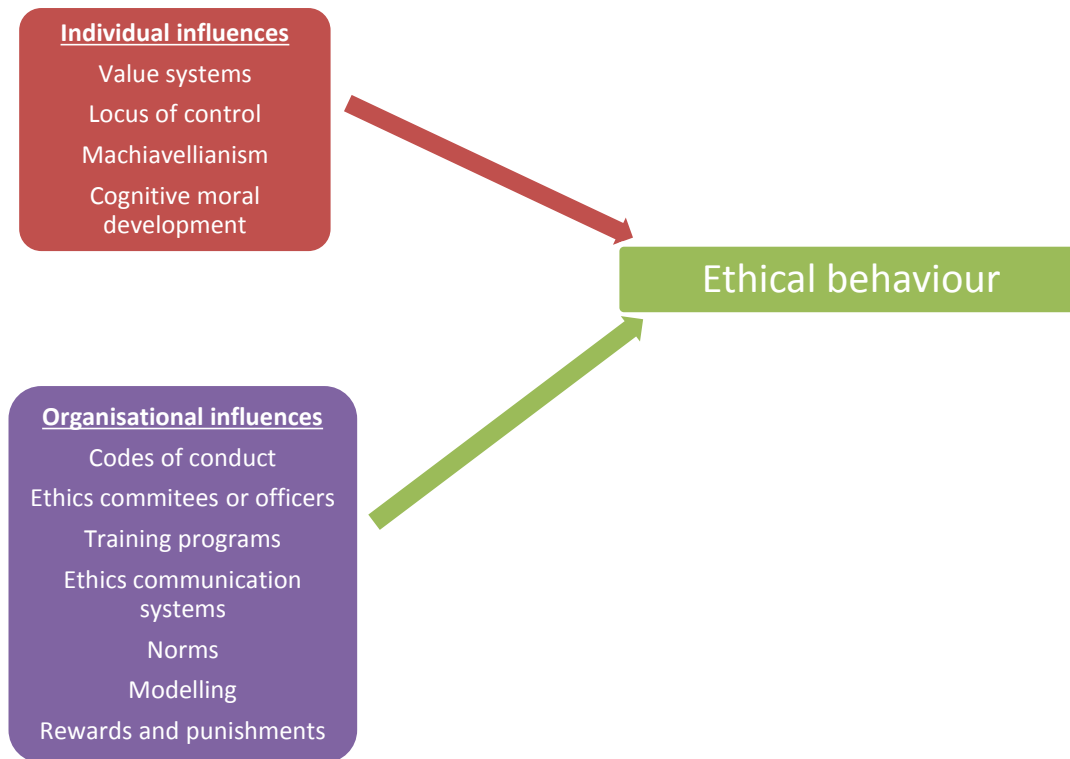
Individual influences
Value systems
Locus of control
Machiavellianism
Cognitive moral development

Ethical behaviour

Organisational influences
Codes of conduct
Ethics commitees or officers
Training programs
Ethics communication systems
Norms
Modelling
Rewards and punishments